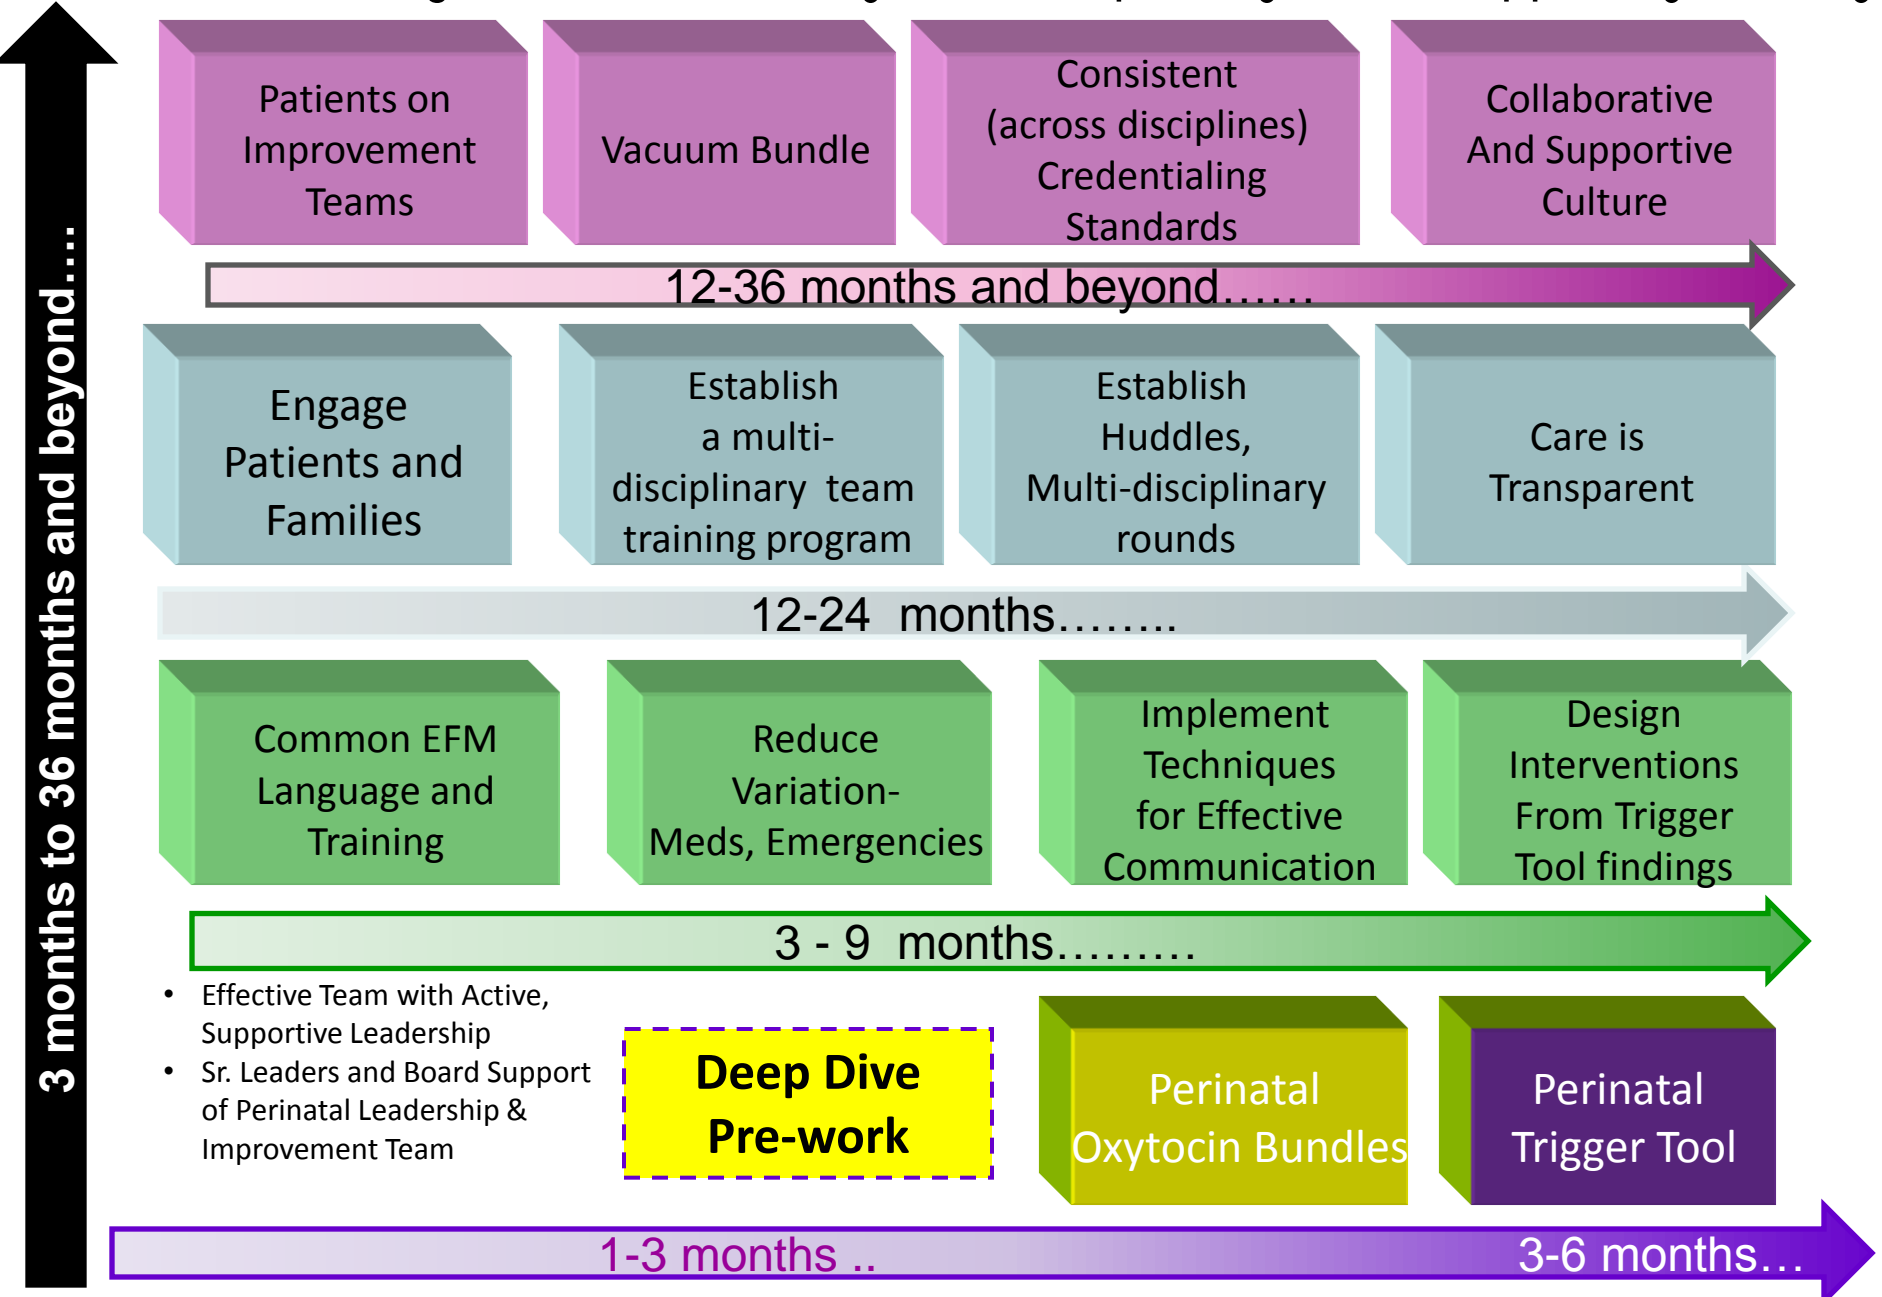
3 months to 36 months and beyond….

Patients on Improvement Teams

Vacuum Bundle

Consistent (across disciplines) Credentialing Standards

Collaborative And Supportive Culture

12-36 months and beyond……

Engage Patients and Families

Establish a multi-disciplinary team training program

Establish Huddles, Multi-disciplinary rounds

Care is Transparent

12-24 months……..

Common EFM Language and Training

Reduce Variation-Meds, Emergencies

Implement Techniques for Effective Communication

Design Interventions From Trigger Tool findings

3 - 9 months………

• Effective Team with Active, Supportive Leadership
• Sr. Leaders and Board Support of Perinatal Leadership & Improvement Team

Deep Dive Pre-work

Perinatal Oxytocin Bundles

Perinatal Trigger Tool

1-3 months ..

3-6 months…